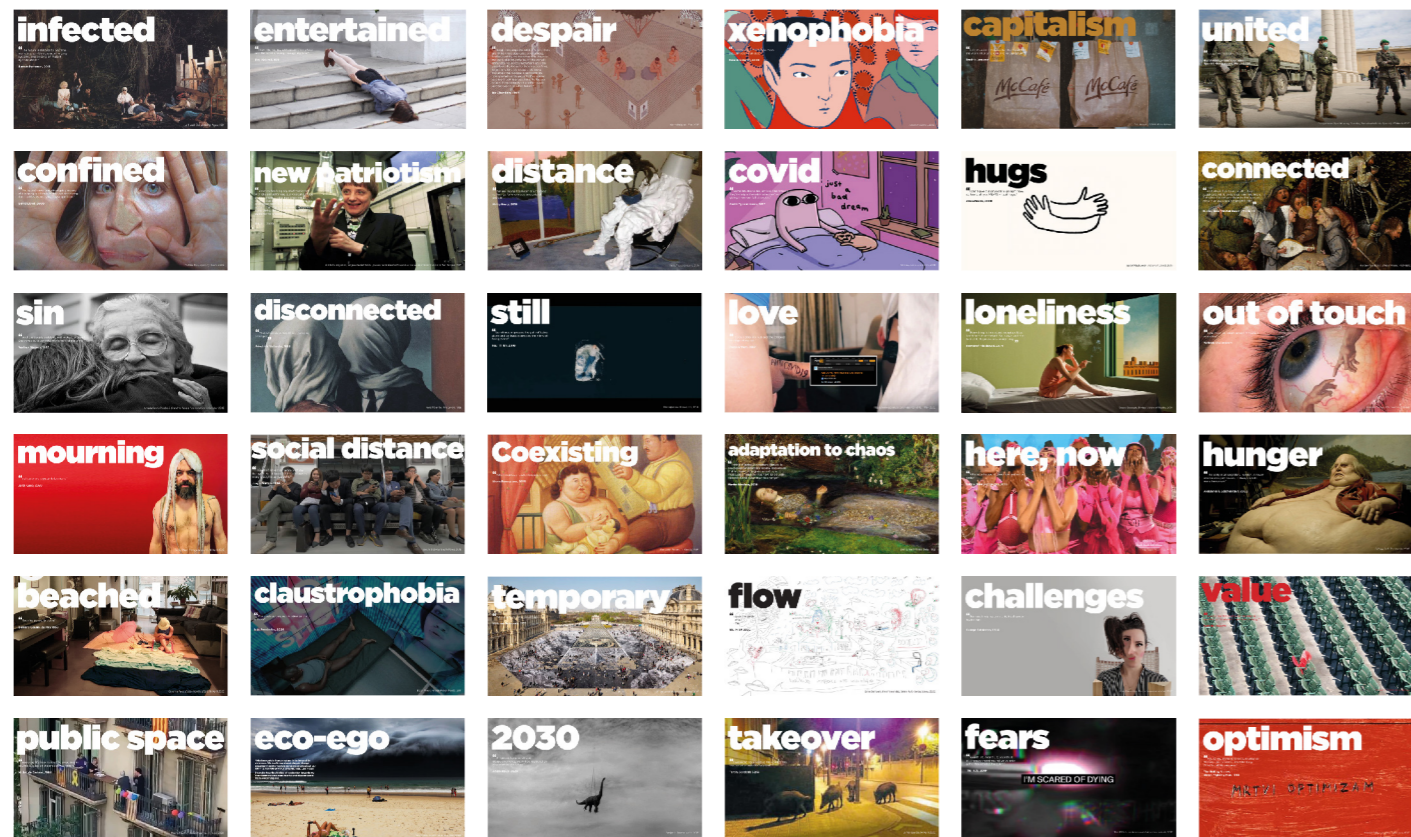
infected

entertained

despair

xenophobia

capitalism

McCafé

McCafé

united

confined

new patriotism

distance

covid

just a bad dream

hugs

connected

sin

disconnected

still

love

loneliness

out of touch

mourning

social distance

Coexisting

adaptation to chaos

here, now

hunger

beached

claustrophobia

temporary

flow

challenges

value

public space

eco-ego

2030

takeover

fears

I'M SCARED OF DYING

optimism

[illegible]